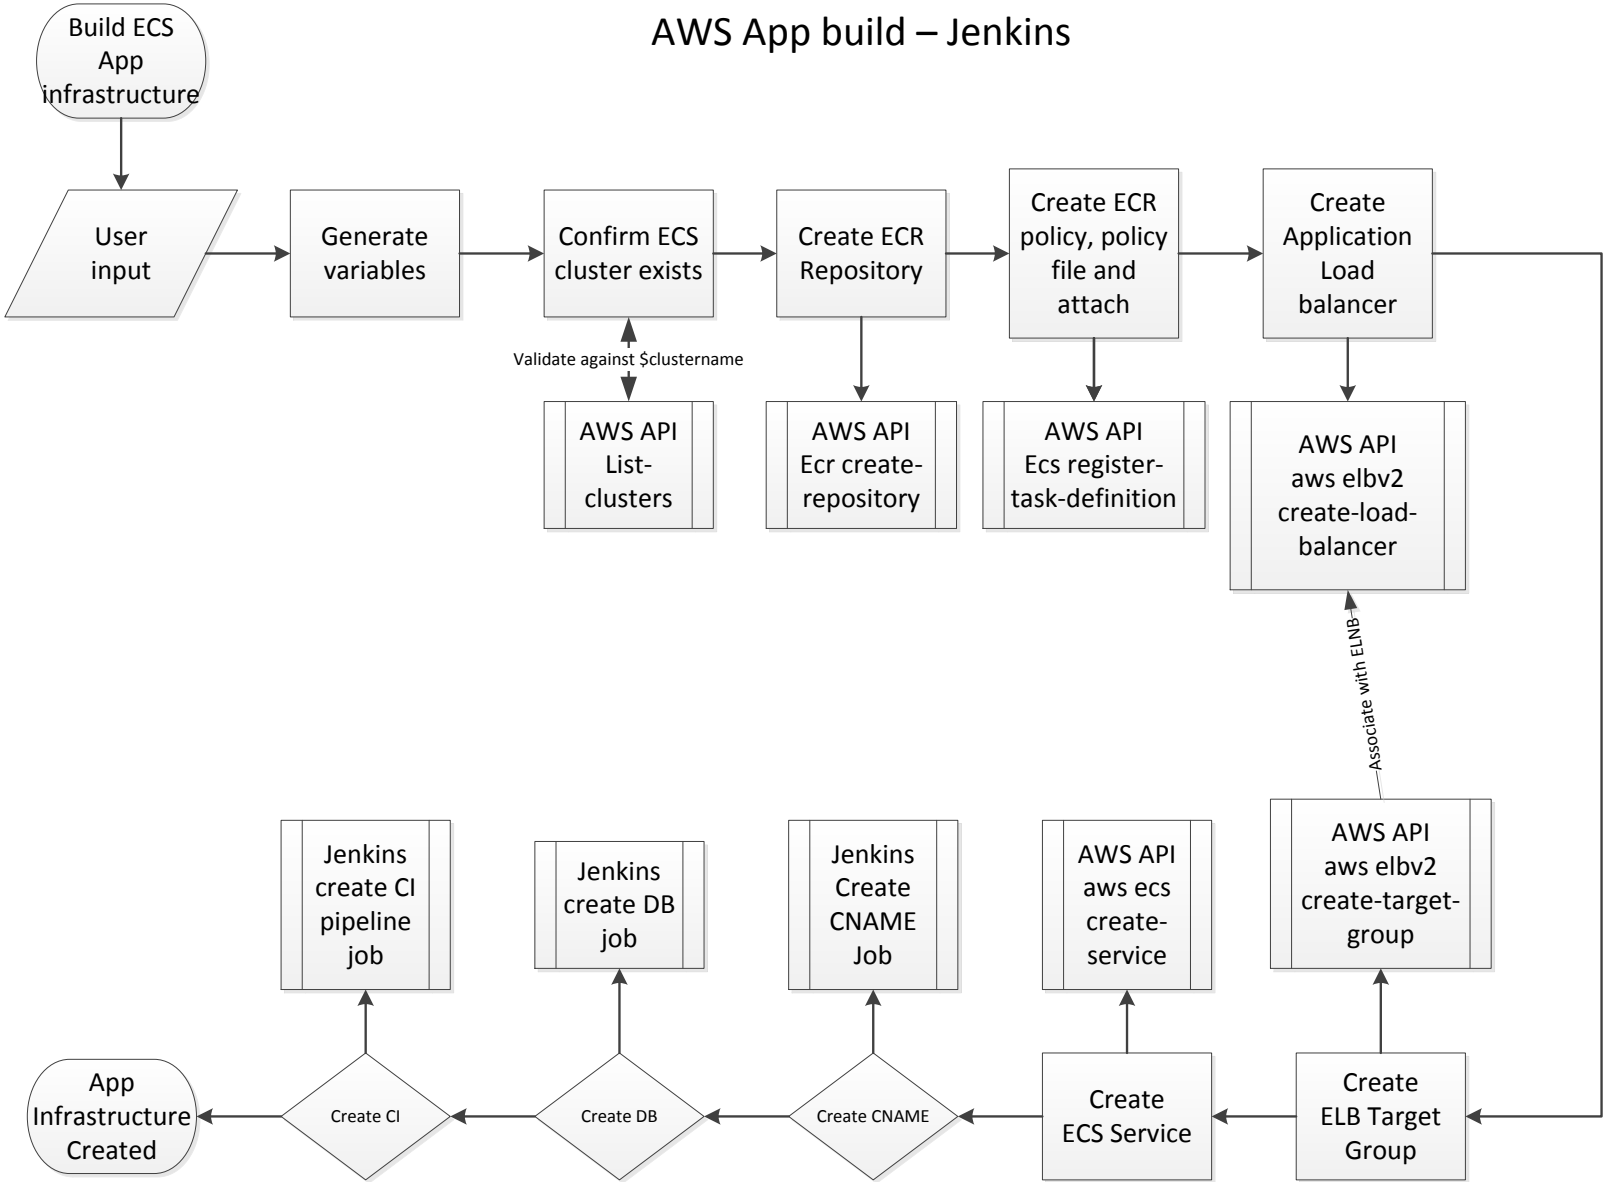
AWS App build – Jenkins

Build ECS App infrastructure

User input

Generate variables

Confirm ECS cluster exists

Validate against $clustername

AWS API List-clusters

Create ECR Repository

AWS API Ecr create-repository

Create ECR policy, policy file and attach

AWS API Ecs register-task-definition

Create Application Load balancer

AWS API aws elbv2 create-load-balancer

Associate with ELNB

AWS API aws elbv2 create-target-group

Create ELB Target Group

Create ECS Service

AWS API aws ecs create-service

Create CNAME

Jenkins Create CNAME Job

Create DB

Jenkins create DB job

Create CI

Jenkins create CI pipeline job

App Infrastructure Created